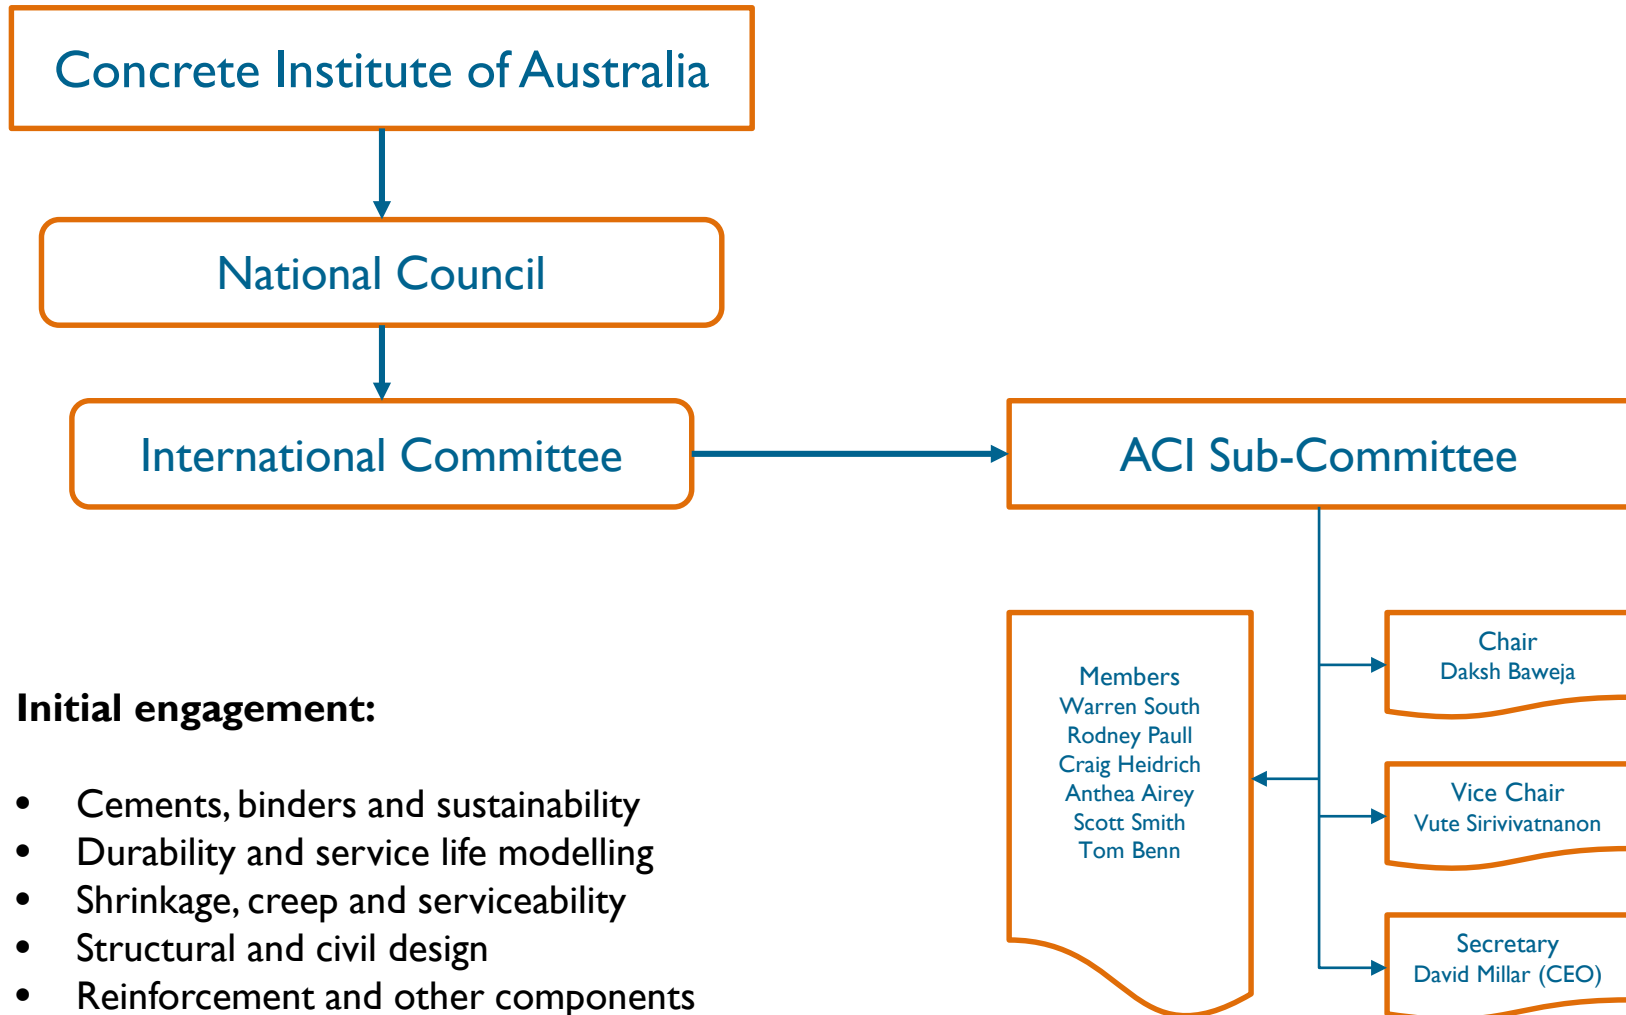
Concrete Institute of Australia

National Council

International Committee

ACI Sub-Committee

Members
Warren South
Rodney Paull
Craig Heidrich
Anthea Airey
Scott Smith
Tom Benn

Chair
Daksh Baweja

Vice Chair
Vute Sirivivatnanon

Secretary
David Millar (CEO)

Initial engagement:

- Cements, binders and sustainability
- Durability and service life modelling
- Shrinkage, creep and serviceability
- Structural and civil design
- Reinforcement and other components